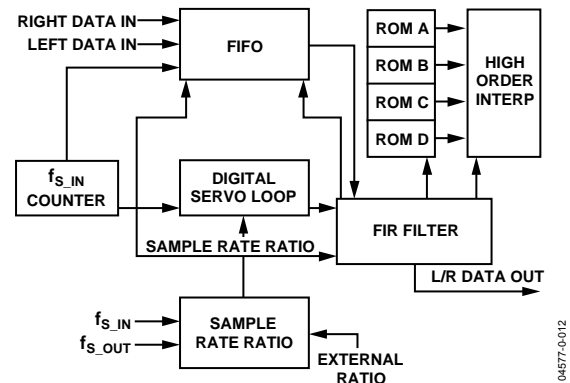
RIGHT DATA IN
LEFT DATA IN
FIFO
ROM A
ROM B
ROM C
ROM D
HIGH ORDER INTERP
$f_{S\_IN}$ COUNTER
DIGITAL SERVO LOOP
FIR FILTER
SAMPLE RATE RATIO
L/R DATA OUT
$f_{S\_IN}$
$f_{S\_OUT}$
SAMPLE RATE RATIO
EXTERNAL RATIO
04577-0-012